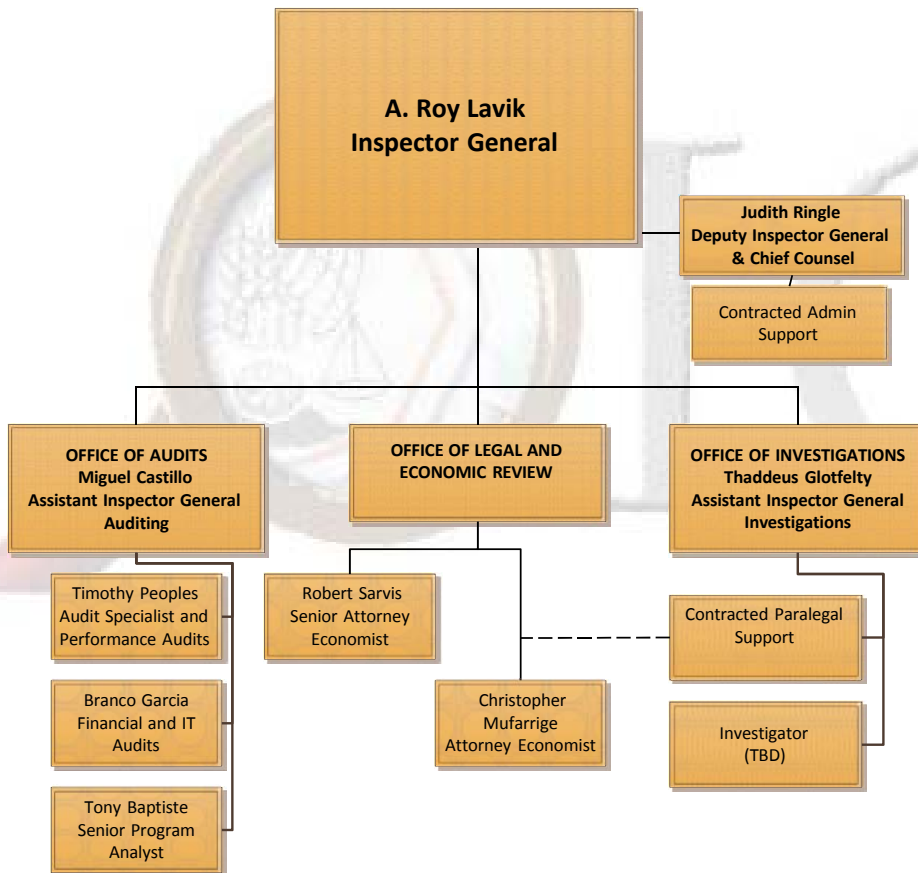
A. Roy Lavik
Inspector General

Judith Ringle
Deputy Inspector General
& Chief Counsel

Contracted Admin Support

OFFICE OF AUDITS
Miguel Castillo
Assistant Inspector General
Auditing

OFFICE OF LEGAL AND ECONOMIC REVIEW

OFFICE OF INVESTIGATIONS
Thaddeus Glotfelty
Assistant Inspector General
Investigations

Timothy Peoples
Audit Specialist and Performance Audits

Branco Garcia
Financial and IT Audits

Tony Baptiste
Senior Program Analyst

Robert Sarvis
Senior Attorney Economist

Christopher Mufarrige
Attorney Economist

Contracted Paralegal Support

Investigator
(TBD)